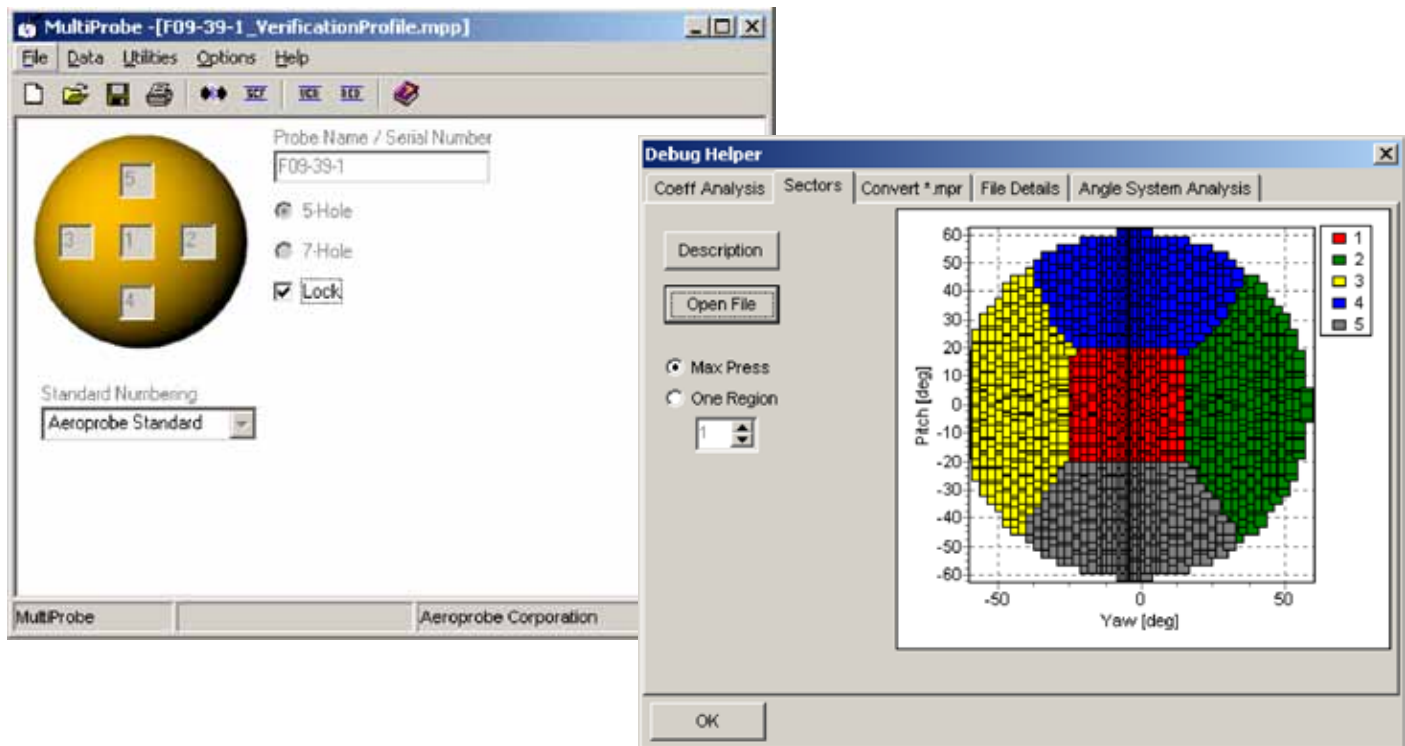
MultiProbe -[F09-39-1_VerificationProfile.mpp]

File Data Utilities Options Help

5
3 1 2
4

Probe Name / Serial Number
F09-39-1
5-Hole
7-Hole
Lock

Standard Numbering
Aeroprobe Standard

MultiProbe | | Aeroprobe Corporation

Debug Helper

Coeff Analysis | Sectors | Convert *.mpr | File Details | Angle System Analysis

Description
Open File
Max Press
One Region
1

60
50
40
30
20
10
0
-10
-20
-30
-40
-50
-60
Pitch [deg]
-50
0
50
Yaw [deg]

1
2
3
4
5

OK